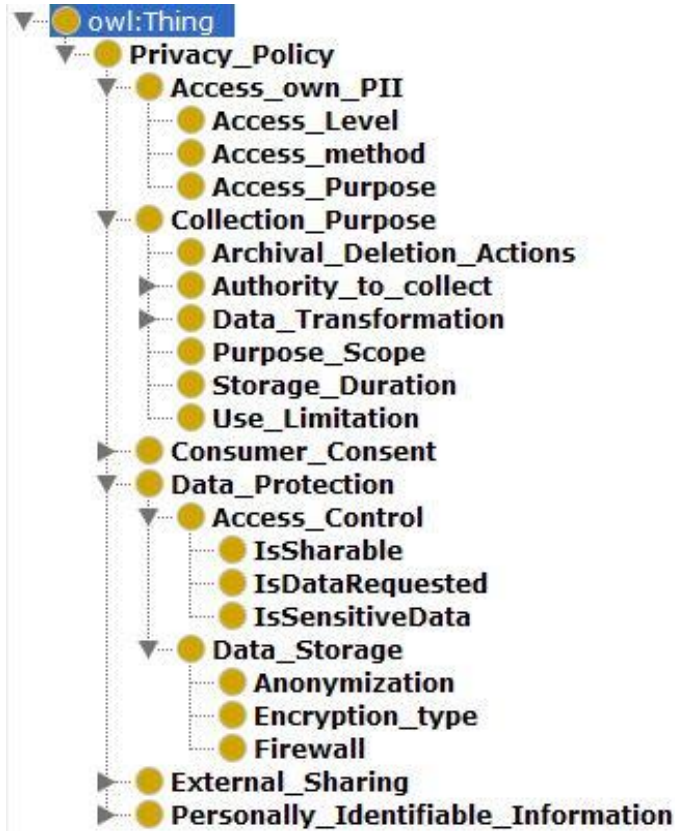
owl:Thing
Privacy_Policy
Access_own_PII
Access_Level
Access_method
Access_Purpose
Collection_Purpose
Archival_Deletion_Actions
Authority_to_collect
Data_Transformation
Purpose_Scope
Storage_Duration
Use_Limitation
Consumer_Consent
Data_Protection
Access_Control
IsSharable
IsDataRequested
IsSensitiveData
Data_Storage
Anonymization
Encryption_type
Firewall
External_Sharing
Personally_Identifiable_Information